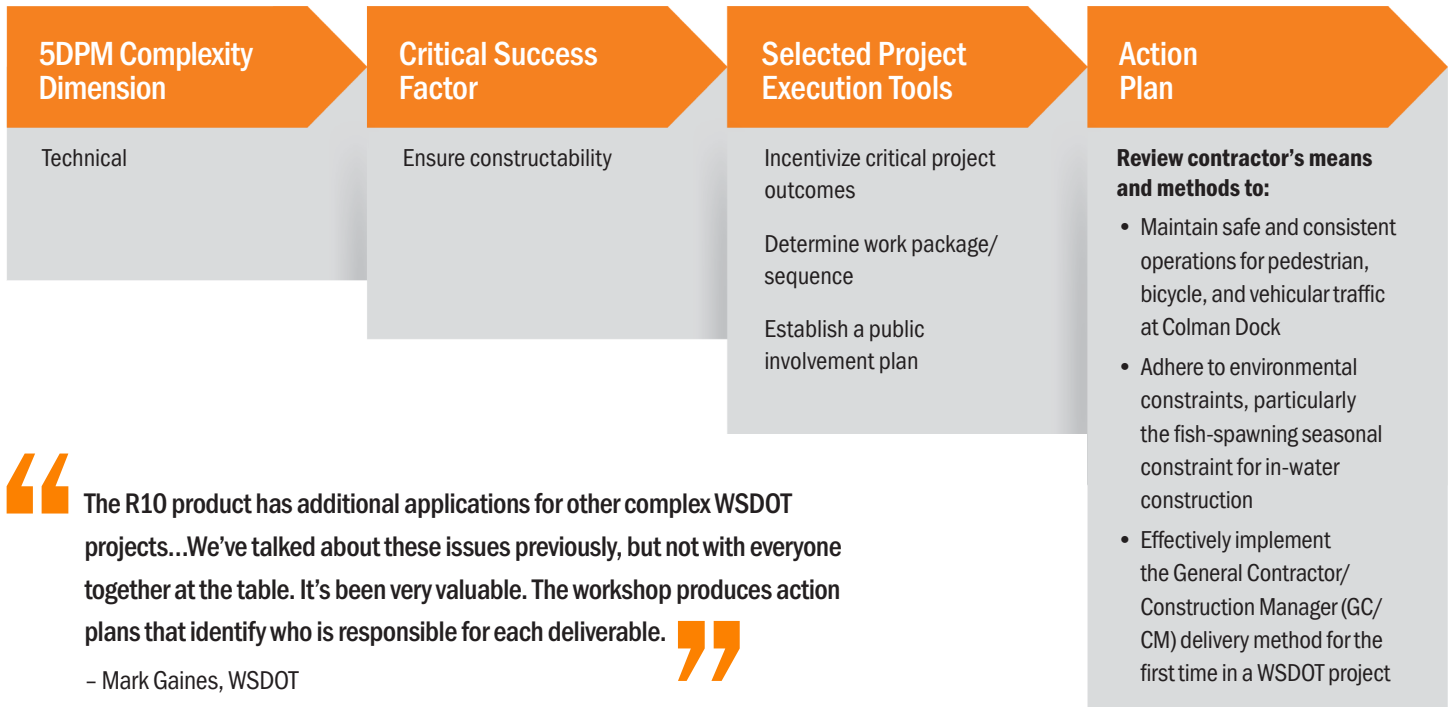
5DPM Complexity Dimension

Technical

Critical Success Factor

Ensure constructability

Selected Project Execution Tools

Incentivize critical project outcomes

Determine work package/ sequence

Establish a public involvement plan

Action Plan

**Review contractor's means and methods to:**

- Maintain safe and consistent operations for pedestrian, bicycle, and vehicular traffic at Colman Dock
- Adhere to environmental constraints, particularly the fish-spawning seasonal constraint for in-water construction
- Effectively implement the General Contractor/ Construction Manager (GC/ CM) delivery method for the first time in a WSDOT project

“ The R10 product has additional applications for other complex WSDOT projects…We've talked about these issues previously, but not with everyone together at the table. It's been very valuable. The workshop produces action plans that identify who is responsible for each deliverable. ”

– Mark Gaines, WSDOT